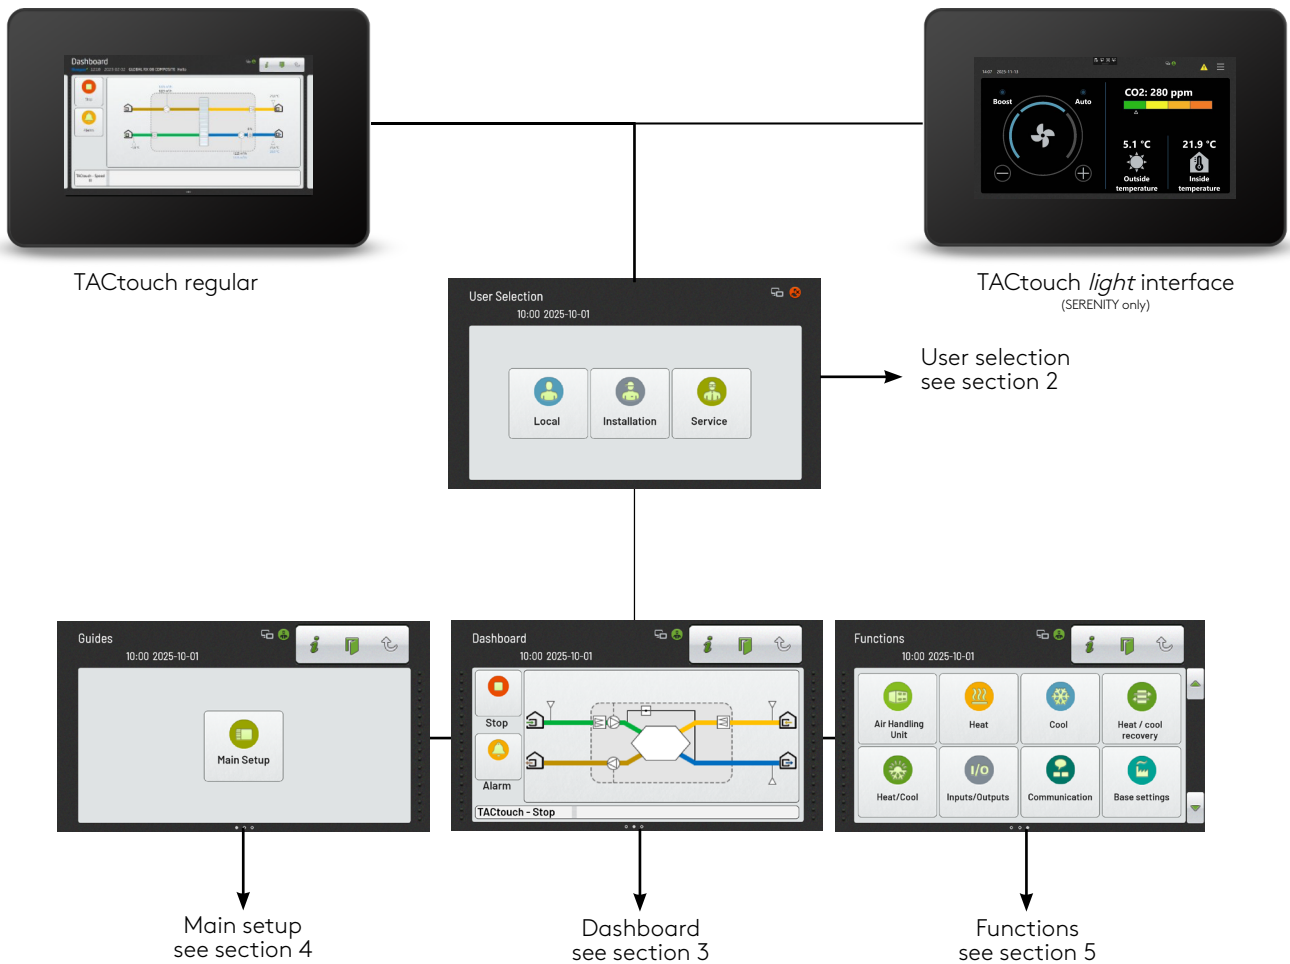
Dashboard

Stop

Alarm

TACtouch regular

CO2: 280 ppm

Boost

Auto

5.1 °C

Outside temperature

21.9 °C

Inside temperature

TACtouch *light* interface
(SERENITY only)

User Selection
10:00 2025-10-01

Local

Installation

Service

User selection
see section 2

Guides
10:00 2025-10-01

Main Setup

Dashboard
10:00 2025-10-01

Stop

Alarm

TACtouch - Stop

Functions
10:00 2025-10-01

Air Handling Unit

Heat

Cool

Heat / cool recovery

Heat/Cool

Inputs/Outputs

Communication

Base settings

Main setup
see section 4

Dashboard
see section 3

Functions
see section 5